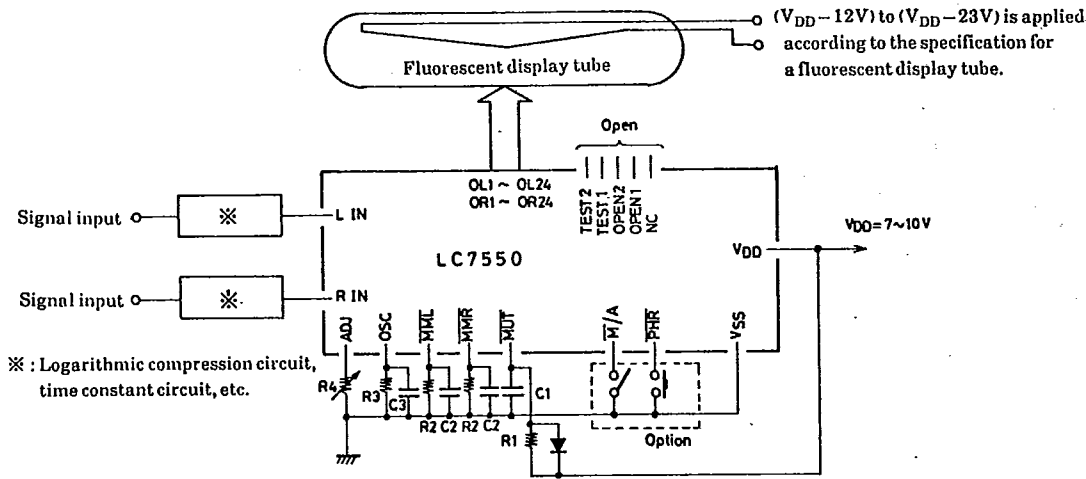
Fluorescent display tube

$(V_{DD}-12V)$ to $(V_{DD}-23V)$ is applied according to the specification for a fluorescent display tube.

Open

OL1 ~ OL24
OR1 ~ OR24

TEST2
TEST1
OPEN2
OPEN1
NC

Signal input

※

L IN

Signal input

※

R IN

LC7550

$V_{DD}$

$V_{DD}=7\sim10V$

ADJ
OSC
$\overline{MML}$
$\overline{MMR}$
$\overline{MUT}$
$\overline{M}/A$
$\overline{PHR}$
VSS

※ : Logarithmic compression circuit, time constant circuit, etc.

R4
R3
C3
R2
C2
R2
C2
C1
R1

Option